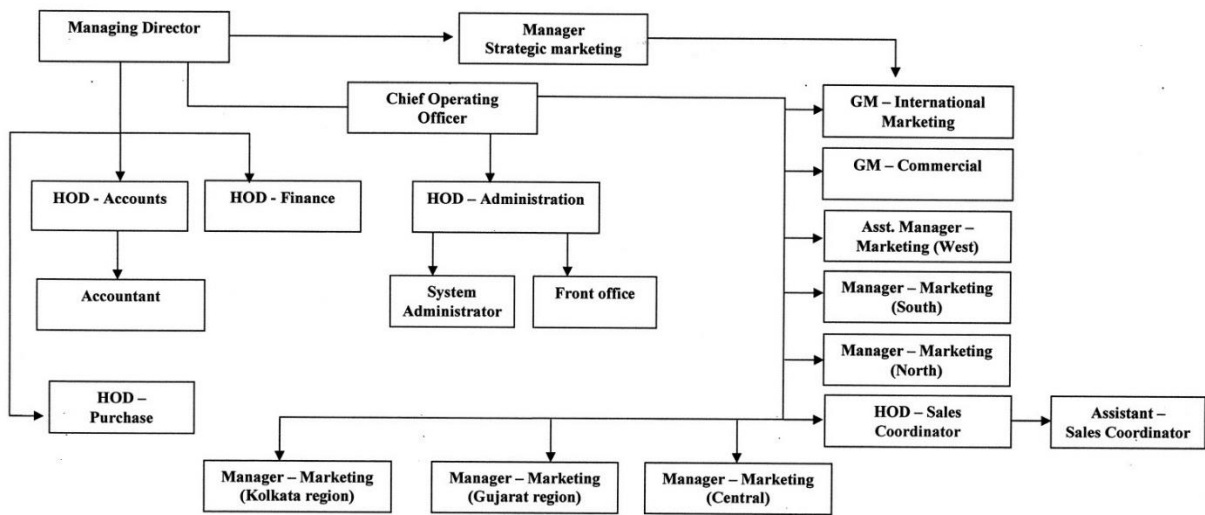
Managing Director

Manager
Strategic marketing

Chief Operating Officer

GM – International Marketing

GM – Commercial

HOD - Accounts

HOD - Finance

HOD – Administration

Asst. Manager – Marketing (West)

Accountant

System Administrator

Front office

Manager – Marketing (South)

Manager – Marketing (North)

HOD – Purchase

HOD – Sales Coordinator

Assistant – Sales Coordinator

Manager – Marketing (Kolkata region)

Manager – Marketing (Gujarat region)

Manager – Marketing (Central)